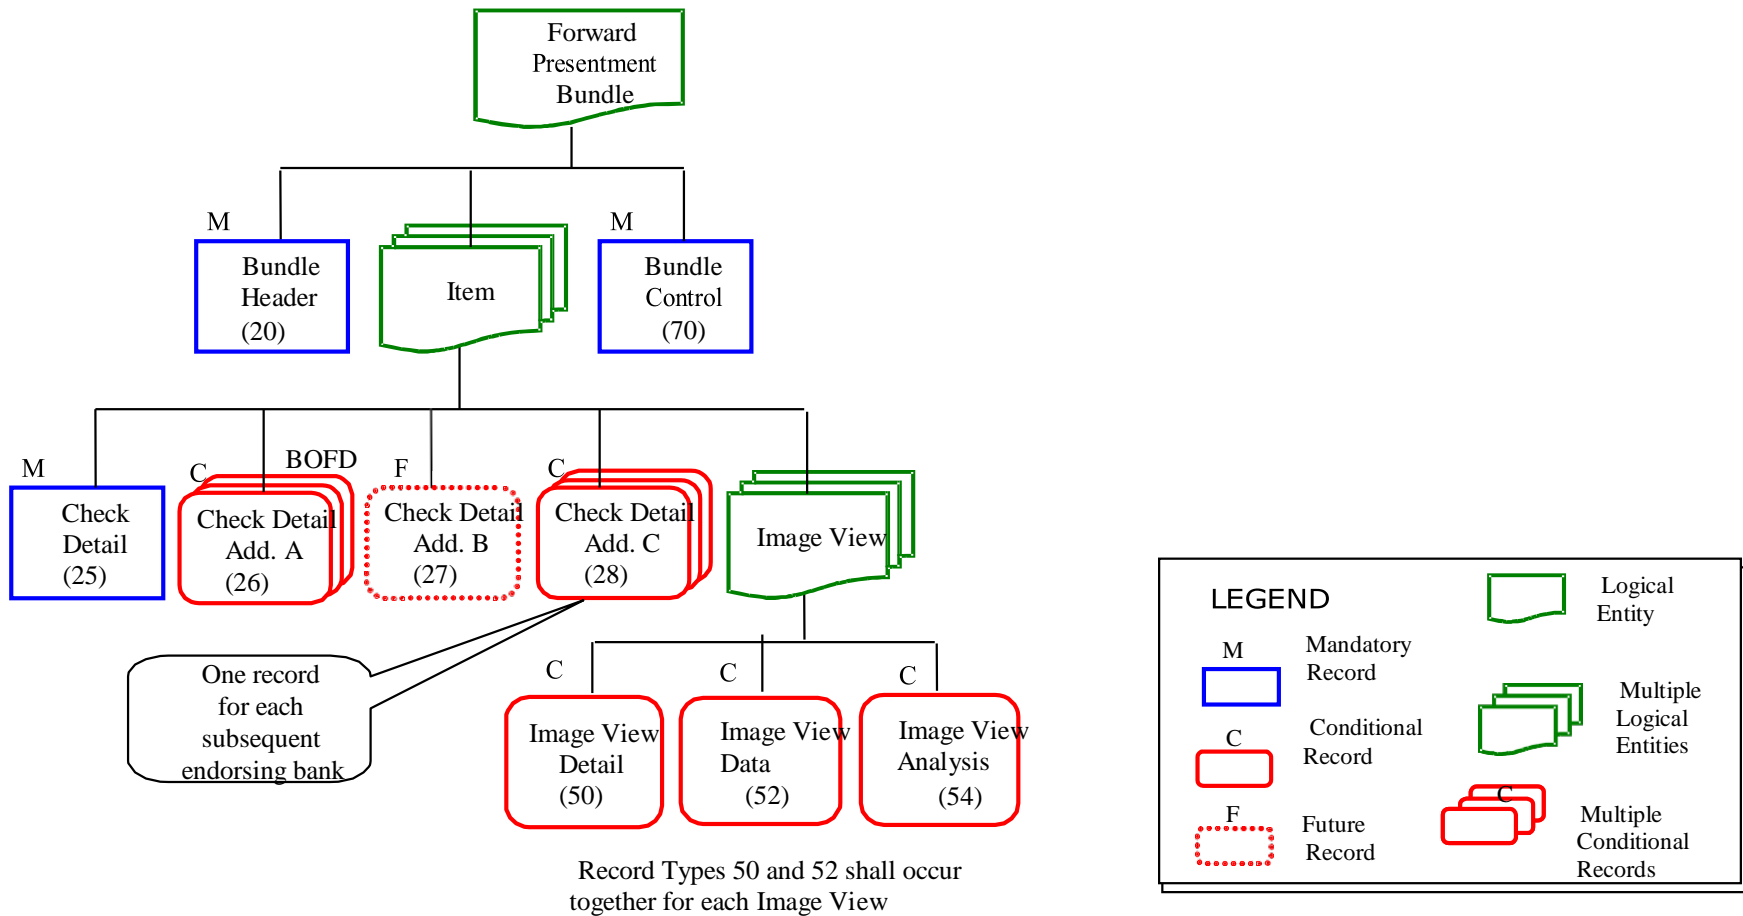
Forward Presentment Bundle

M
Bundle Header (20)

Item

M
Bundle Control (70)

M
Check Detail (25)

C
BOFD
Check Detail Add. A (26)

F
Check Detail Add. B (27)

C
Check Detail Add. C (28)

Image View

One record for each subsequent endorsing bank

C
Image View Detail (50)

C
Image View Data (52)

C
Image View Analysis (54)

Record Types 50 and 52 shall occur together for each Image View

LEGEND

Logical Entity

M
Mandatory Record

Multiple Logical Entities

C
Conditional Record

F
Future Record

C
Multiple Conditional Records